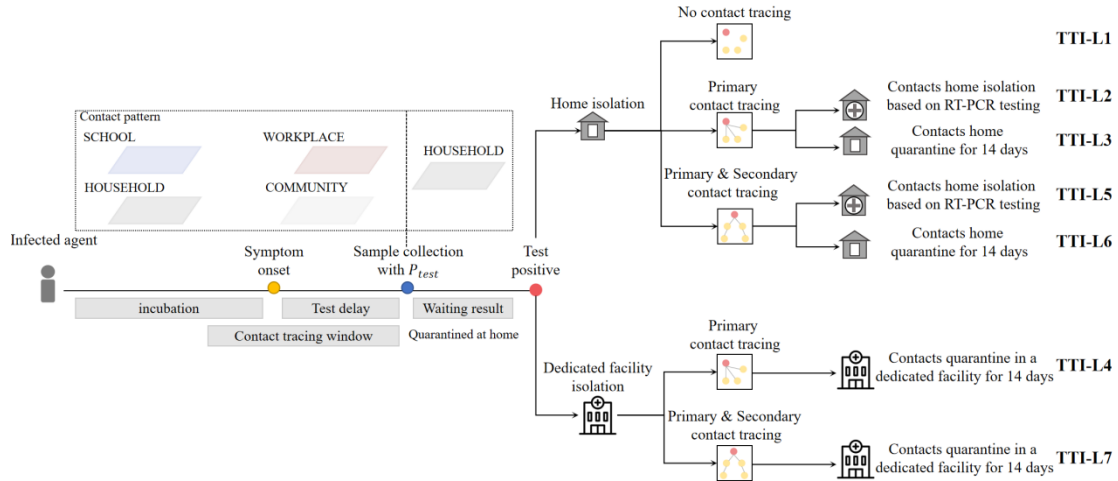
Contact pattern
SCHOOL
WORKPLACE
HOUSEHOLD
HOUSEHOLD
COMMUNITY

Infected agent
Symptom onset
Sample collection with $P_{test}$
Test positive
incubation
Test delay
Waiting result
Contact tracing window
Quarantined at home

Home isolation
No contact tracing
TTI-L1
Primary contact tracing
Contacts home isolation based on RT-PCR testing
TTI-L2
Contacts home quarantine for 14 days
TTI-L3
Primary & Secondary contact tracing
Contacts home isolation based on RT-PCR testing
TTI-L5
Contacts home quarantine for 14 days
TTI-L6

Dedicated facility isolation
Primary contact tracing
Contacts quarantine in a dedicated facility for 14 days
TTI-L4
Primary & Secondary contact tracing
Contacts quarantine in a dedicated facility for 14 days
TTI-L7